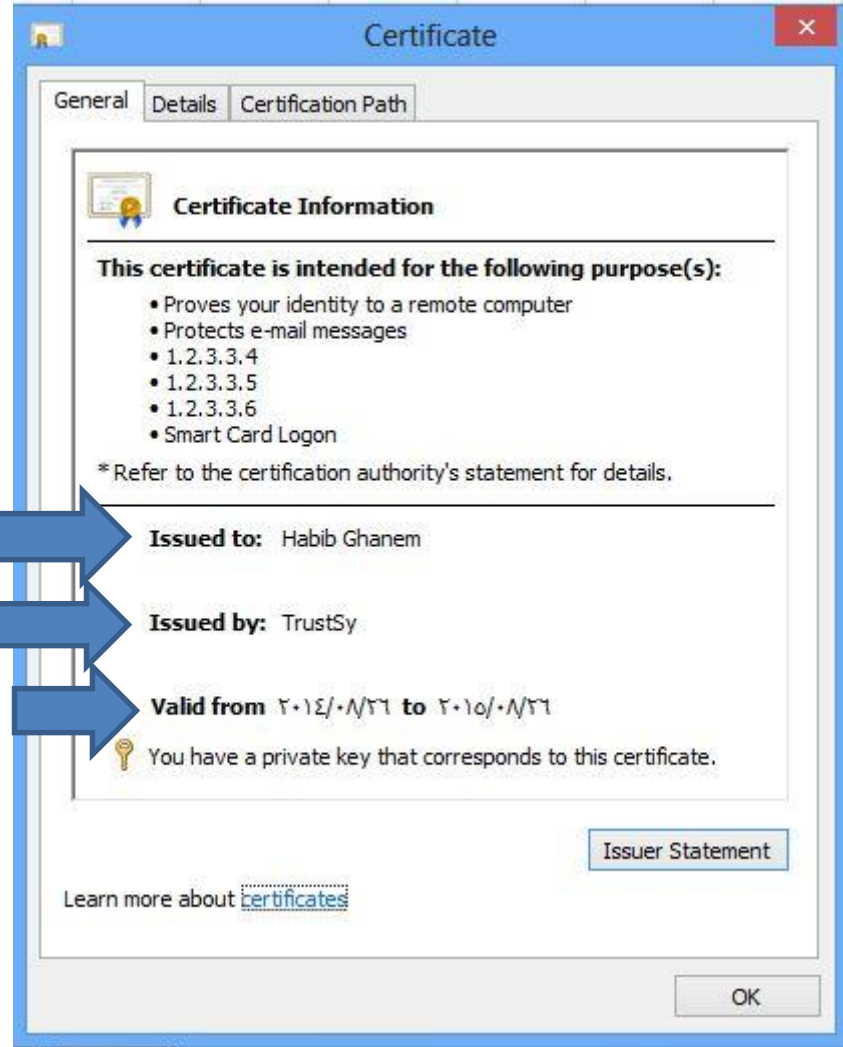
Certificate

General | Details | Certification Path

Certificate Information

This certificate is intended for the following purpose(s):
• Proves your identity to a remote computer
• Protects e-mail messages
• 1.2.3.3.4
• 1.2.3.3.5
• 1.2.3.3.6
• Smart Card Logon

* Refer to the certification authority's statement for details.

Issued to: Habib Ghanem

Issued by: TrustSy

Valid from ٢٠١٤/٠٨/٢٦ to ٢٠١٥/٠٨/٢٦

You have a private key that corresponds to this certificate.

Issuer Statement

Learn more about certificates

OK